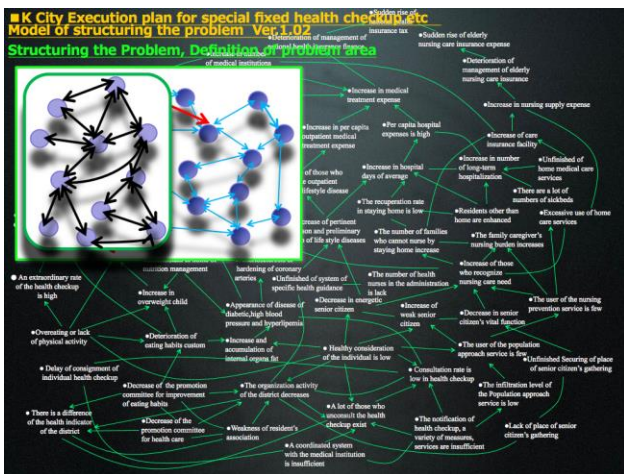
■K City Execution plan for special fixed health checkup etc
Model of structuring the problem Ver.1.02
Structuring the Problem, Definition of problem area

●Sudden rise of insurance tax
●Deterioration of management of national health insurance finance
of medical institutions
●Sudden rise of elderly nursing care insurance expense
●Deterioration of management of elderly nursing care insurance
●Increase in medical treatment expense
●Increase in nursing supply expense
●Increase in per capita outpatient medical treatment expense
●Per capita hospital expenses is high
●Increase of care insurance facility
●Increase in number of long-term hospitalization
●Unfinished of home medical care services
of those who outpatient lifestyle disease
●Increase in hospital days of average
●There are a lot of numbers of sickbeds
●The recuperation rate in staying home is low
●Residents other than home are enhanced
●Excessive use of home care services
crease of pertinent on and preliminary of life style diseases
●The number of families who cannot nurse by staying home increase
●The family caregiver's nursing burden increases
●Increase of those who recognize nursing care need
●An extraordinary rate of the health checkup is high
nutrition management
hardening of coronary arteries
●Unfinished of system of specific health guidance
●The number of health nurses in the administration is lack
●The user of the nursing prevention service is few
●Increase in overweight child
●Appearance of disease of diabetic,high blood pressure and hyperlipemia
●Decrease in energetic senior citizen
●Increase of weak senior citizen
●Decrease in senior citizen's vital function
●Overeating or lack of physical activity
●Deterioration of eating habits custom
●Increase and accumulation of internal organs fat
●Healthy consideration of the individual is low
●The user of the population approach service is few
●Unfinished Securing of place of senior citizen's gathering
●Delay of consignment of individual health checkup
●Consultation rate is low in health checkup
●Decrease of the promotion committee for improvement of eating habits
●The organization activity of the district decreases
●The infiltration level of the Population approach service is low
●There is a difference of the health indicator of the district
●Decrease of the promotion committee for health care
●Weakness of resident's association
●A lot of those who unconsult the health checkup exist
●The notification of health checkup, a variety of measures, services are insufficient
●Lack of place of senior citizen's gathering
●A coordinated system with the medical institution is insufficient